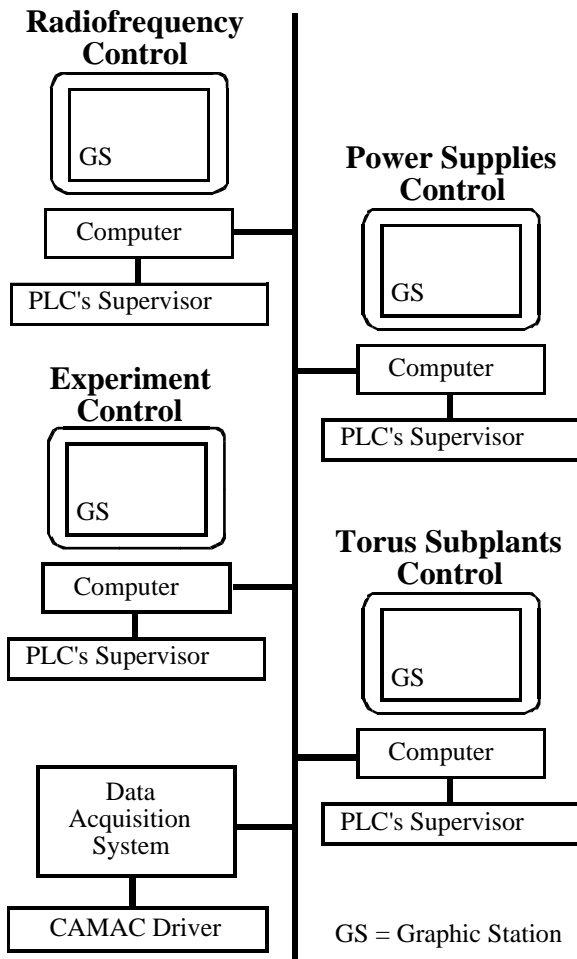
Radiofrequency Control

GS

Computer

PLC's Supervisor

Power Supplies Control

GS

Computer

PLC's Supervisor

Experiment Control

GS

Computer

PLC's Supervisor

Torus Subplants Control

GS

Computer

PLC's Supervisor

Data Acquisition System

CAMAC Driver

GS = Graphic Station